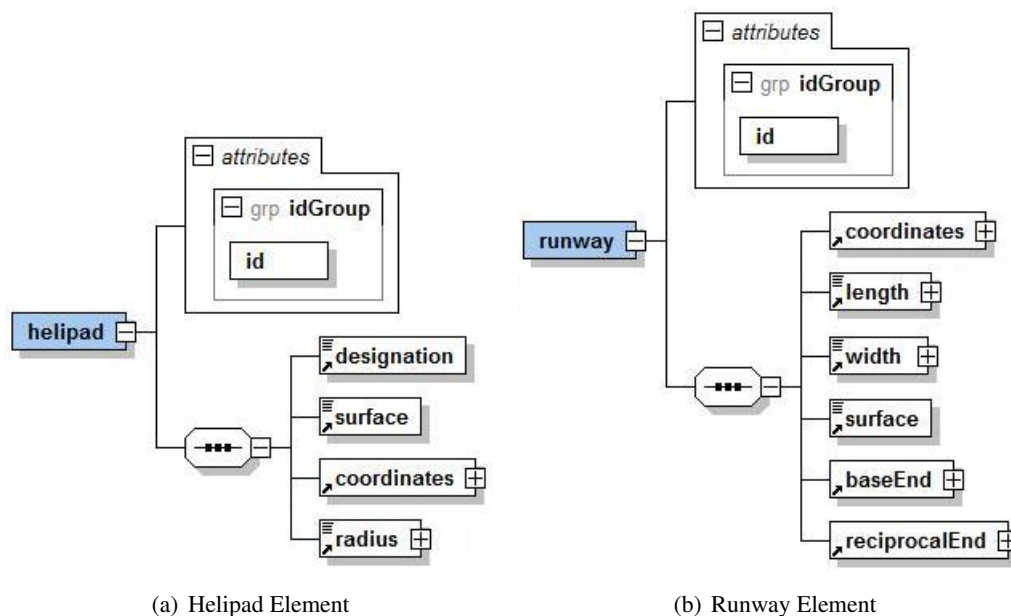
attributes

grp idGroup

id

helipad

designation

surface

coordinates

radius

(a) Helipad Element

attributes

grp idGroup

id

runway

coordinates

length

width

surface

baseEnd

reciprocalEnd

(b) Runway Element